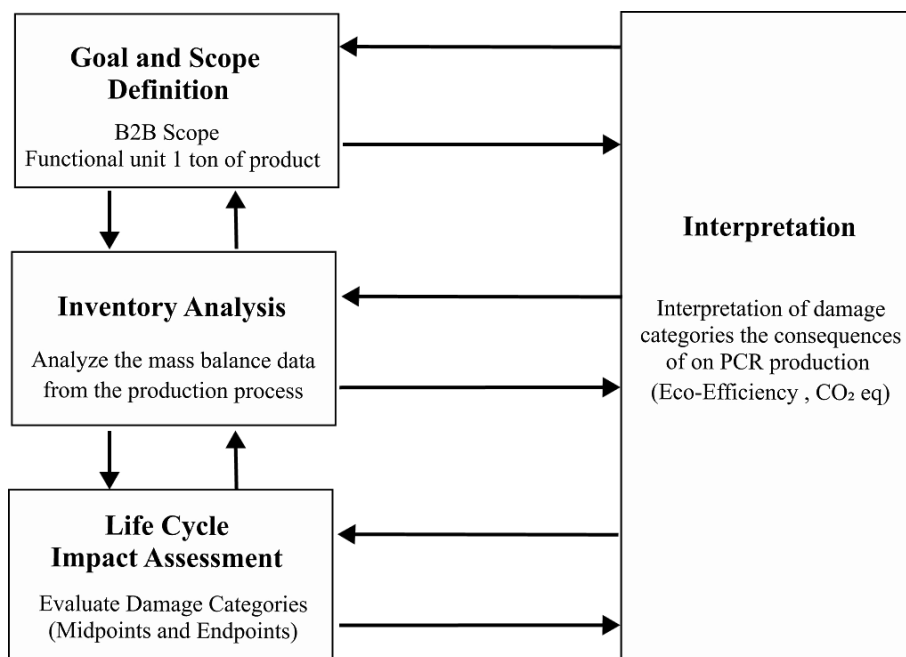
Goal and Scope Definition

B2B Scope
Functional unit 1 ton of product

Inventory Analysis

Analyze the mass balance data from the production process

Life Cycle Impact Assessment

Evaluate Damage Categories (Midpoints and Endpoints)

Interpretation

Interpretation of damage categories the consequences of on PCR production (Eco-Efficiency , $CO_2$ eq)